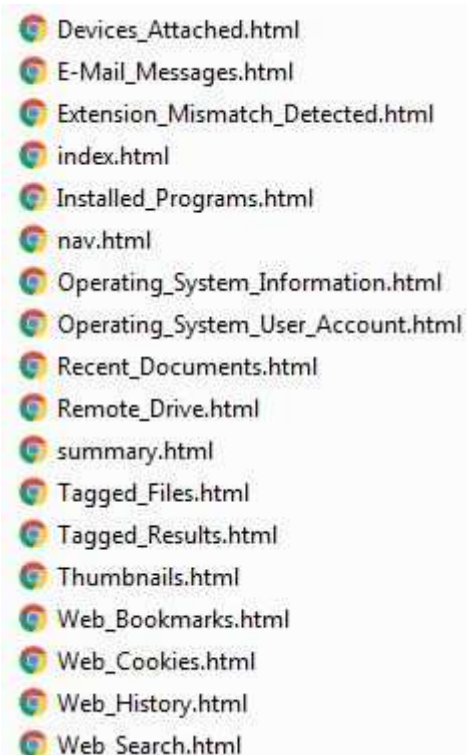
Devices_Attached.html
E-Mail_Messages.html
Extension_Mismatch_Detected.html
index.html
Installed_Programs.html
nav.html
Operating_System_Information.html
Operating_System_User_Account.html
Recent_Documents.html
Remote_Drive.html
summary.html
Tagged_Files.html
Tagged_Results.html
Thumbnails.html
Web_Bookmarks.html
Web_Cookies.html
Web_History.html
Web_Search.html